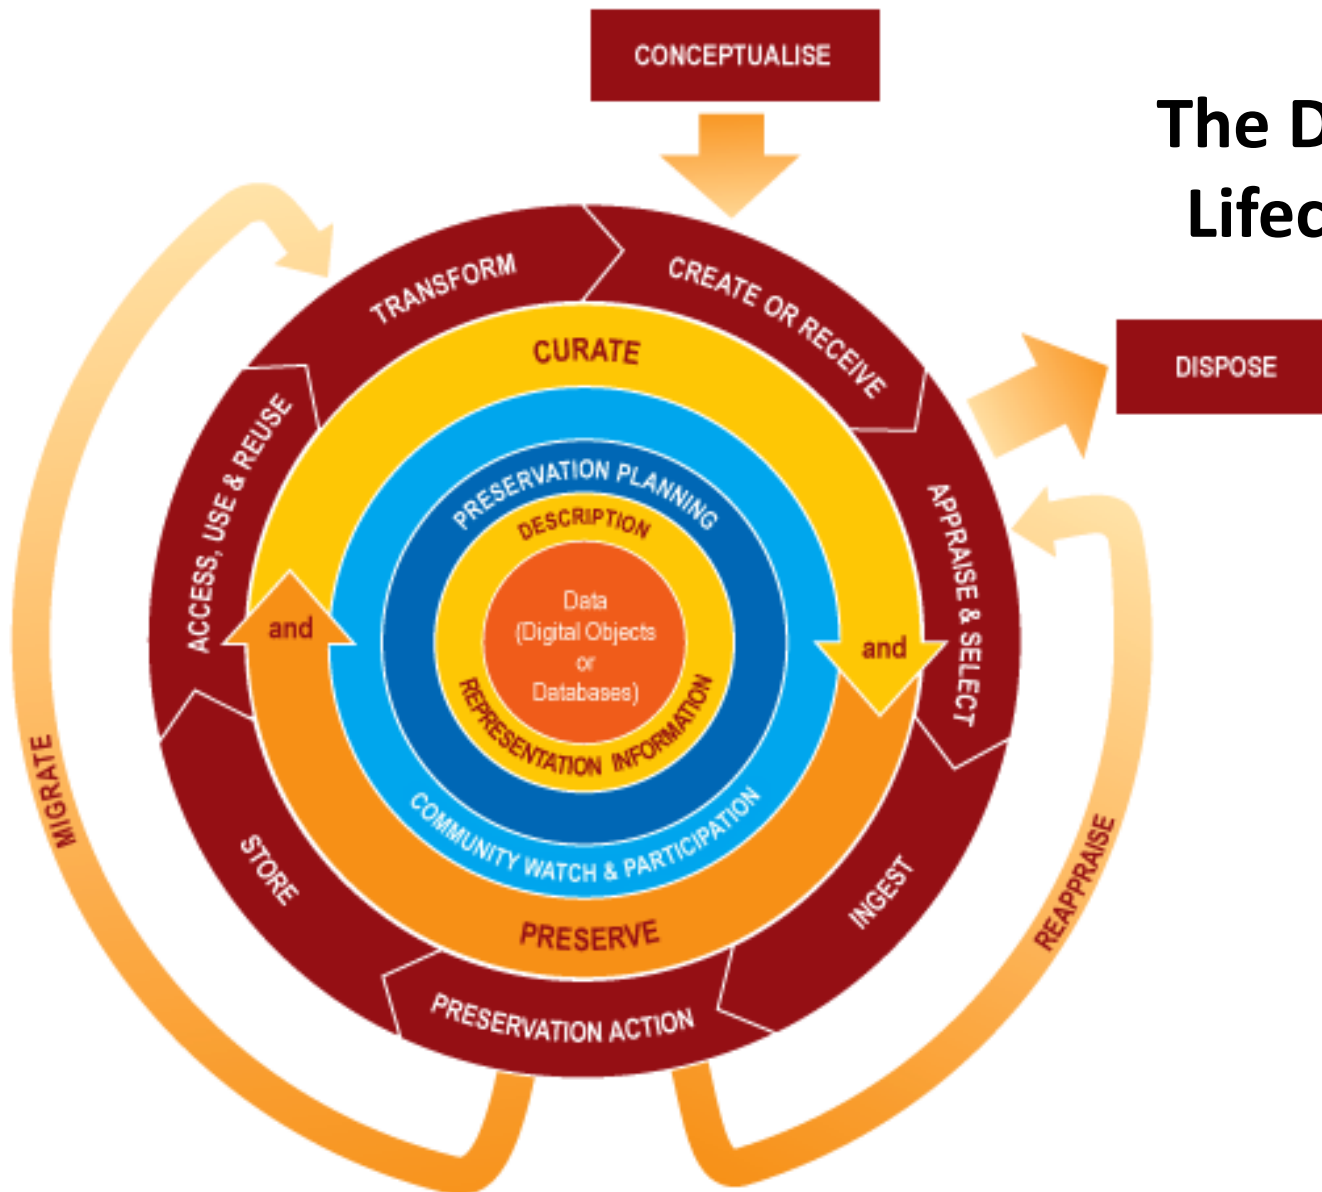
The D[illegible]
Lifec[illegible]

CONCEPTUALISE

DISPOSE

TRANSFORM

CREATE OR RECEIVE

APPRAISE & SELECT

INGEST

PRESERVATION ACTION

STORE

ACCESS, USE & REUSE

CURATE

and

and

PRESERVE

PRESERVATION PLANNING

COMMUNITY WATCH & PARTICIPATION

DESCRIPTION

REPRESENTATION INFORMATION

Data
(Digital Objects
or
Databases)

MIGRATE

REAPPRAISE